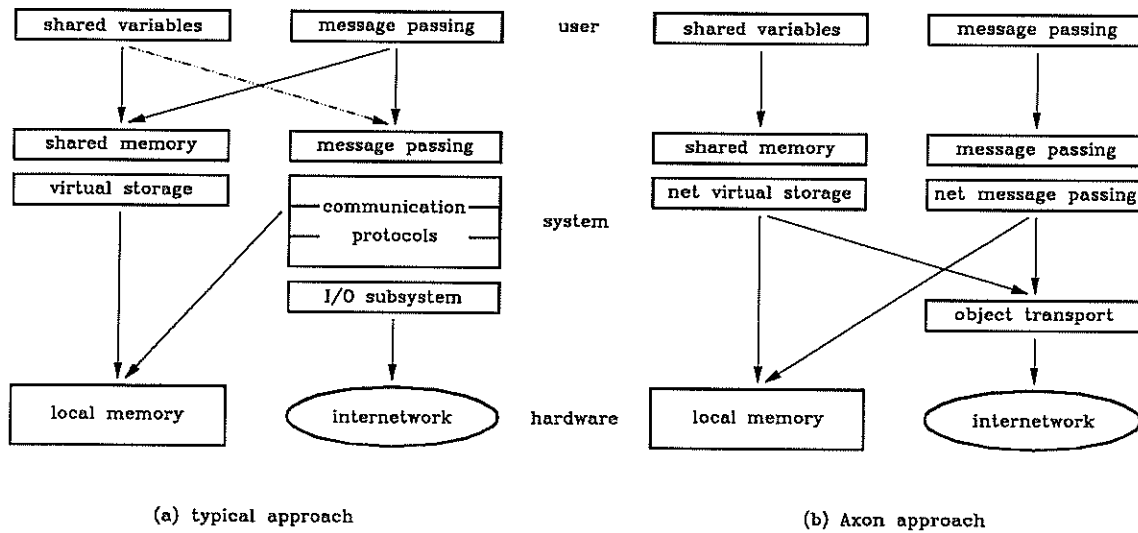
shared variables

message passing

user

shared variables

message passing

shared memory

message passing

shared memory

message passing

virtual storage

communication

protocols

system

net virtual storage

net message passing

I/O subsystem

object transport

local memory

internetwork

hardware

local memory

internetwork

(a) typical approach

(b) Axon approach